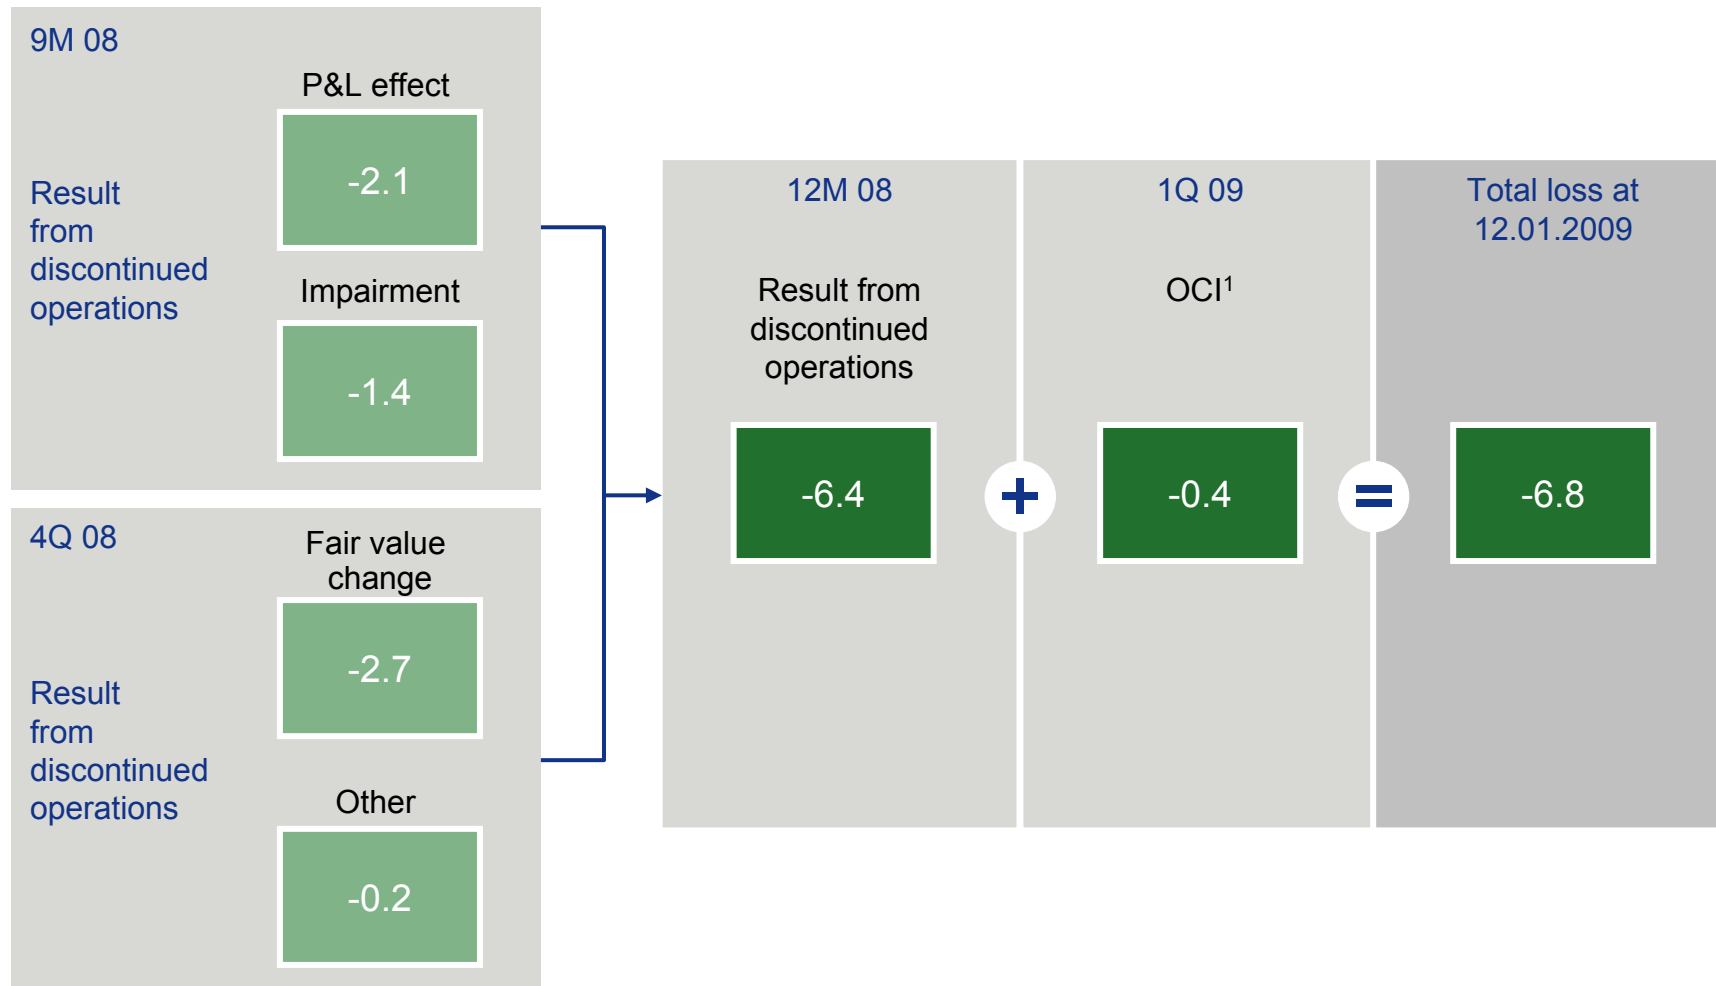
9M 08

Result from discontinued operations

P&L effect

-2.1

Impairment

-1.4

4Q 08

Result from discontinued operations

Fair value change

-2.7

Other

-0.2

12M 08

Result from discontinued operations

-6.4

+

1Q 09

OCI$^1$

-0.4

=

Total loss at 12.01.2009

-6.8